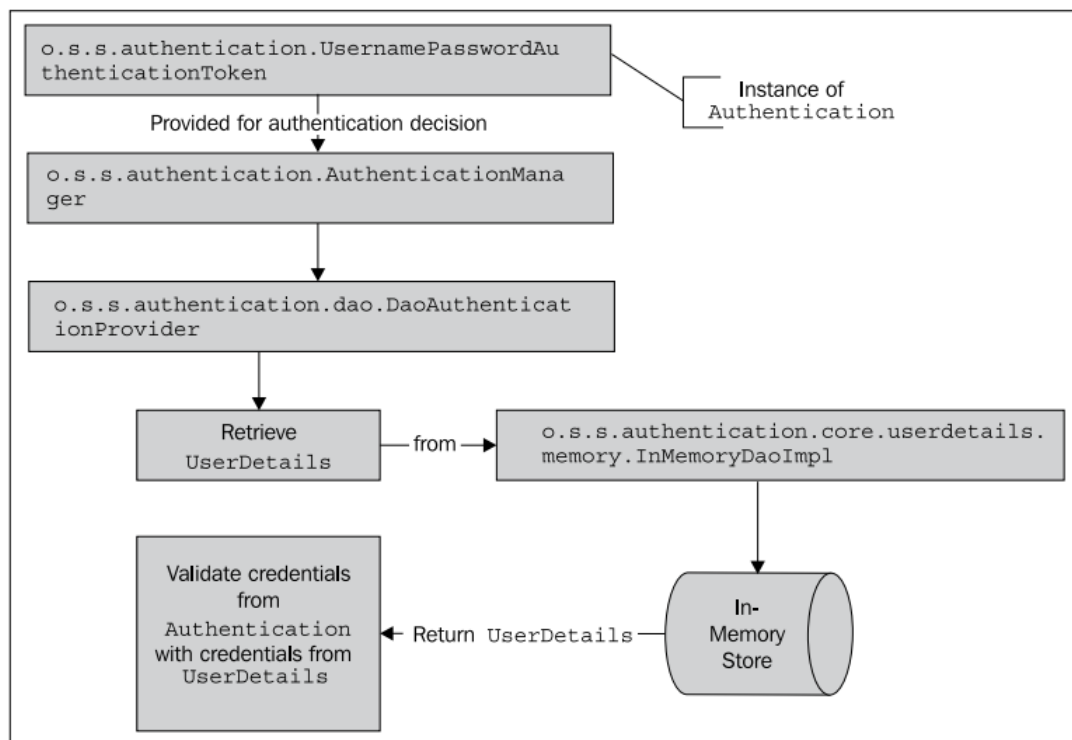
o.s.s.authentication.UsernamePasswordAuthenticationToken

Instance of Authentication

Provided for authentication decision

o.s.s.authentication.AuthenticationManager

o.s.s.authentication.dao.DaoAuthenticationProvider

Retrieve UserDetails

from

o.s.s.authentication.core.userdetails.memory.InMemoryDaoImpl

Validate credentials from Authentication with credentials from UserDetails

Return UserDetails

In-Memory Store